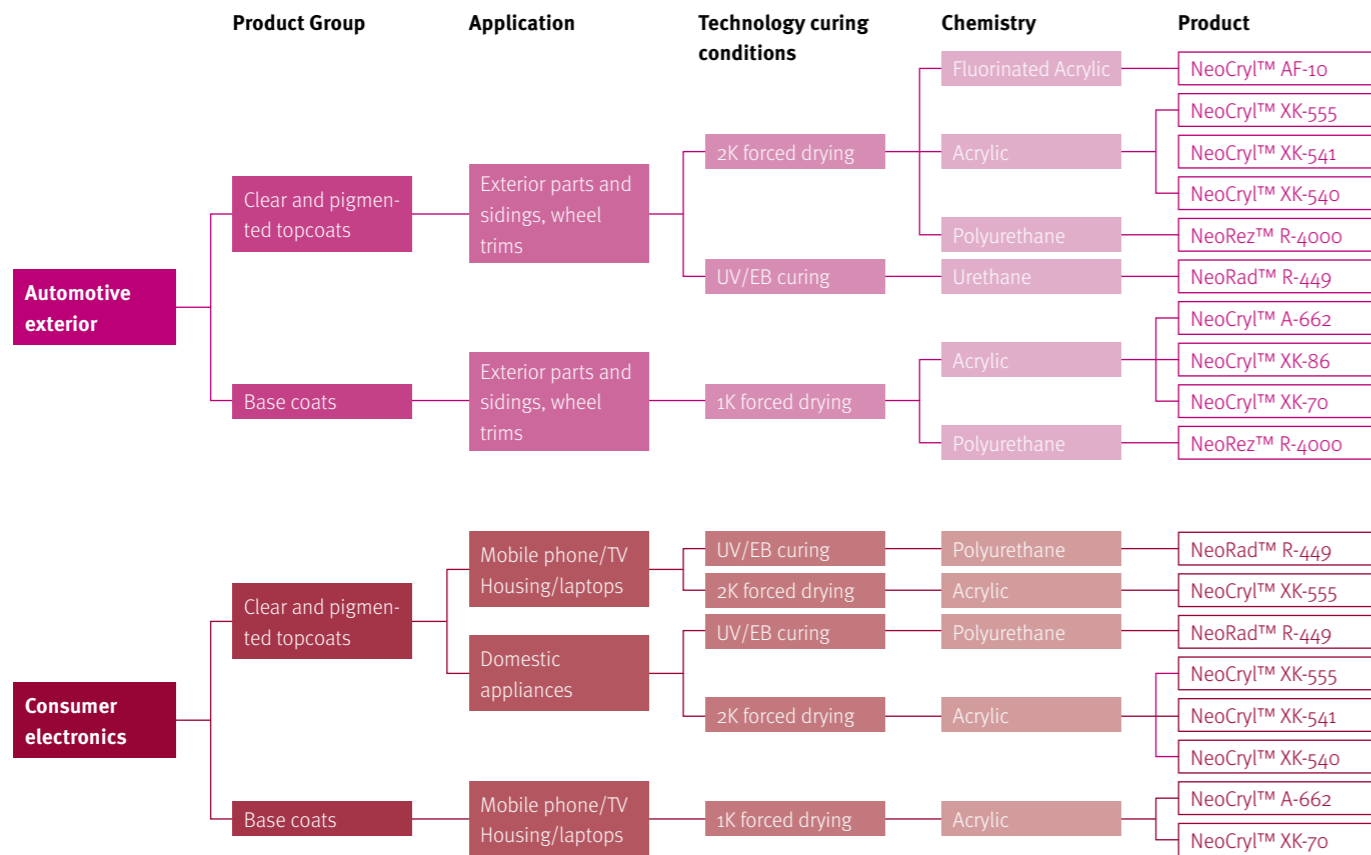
Product Group
Application
Technology curing conditions
Chemistry
Product

Automotive exterior

Clear and pigmented topcoats
Exterior parts and sidings, wheel trims
2K forced drying
Fluorinated Acrylic
NeoCryl™ AF-10
Acrylic
NeoCryl™ XK-555
NeoCryl™ XK-541
NeoCryl™ XK-540
Polyurethane
NeoRez™ R-4000
UV/EB curing
Urethane
NeoRad™ R-449

Base coats
Exterior parts and sidings, wheel trims
1K forced drying
Acrylic
NeoCryl™ A-662
NeoCryl™ XK-86
NeoCryl™ XK-70
Polyurethane
NeoRez™ R-4000

Consumer electronics

Clear and pigmented topcoats
Mobile phone/TV Housing/laptops
UV/EB curing
Polyurethane
NeoRad™ R-449
2K forced drying
Acrylic
NeoCryl™ XK-555
Domestic appliances
UV/EB curing
Polyurethane
NeoRad™ R-449
2K forced drying
Acrylic
NeoCryl™ XK-555
NeoCryl™ XK-541
NeoCryl™ XK-540

Base coats
Mobile phone/TV Housing/laptops
1K forced drying
Acrylic
NeoCryl™ A-662
NeoCryl™ XK-70